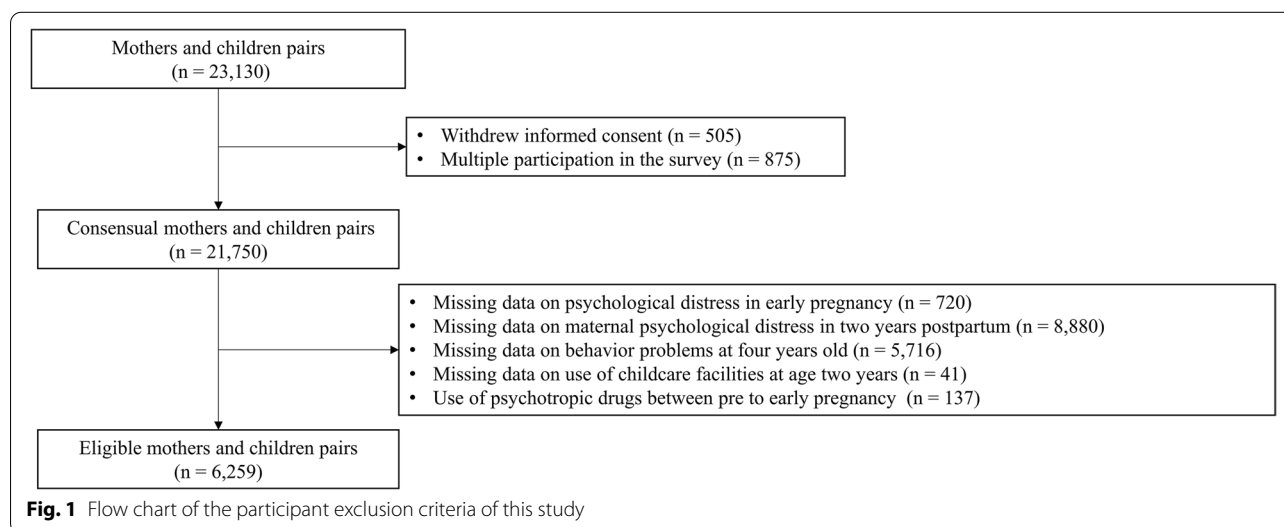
Mothers and children pairs
(n = 23,130)

• Withdrew informed consent (n = 505)
• Multiple participation in the survey (n = 875)

Consensual mothers and children pairs
(n = 21,750)

• Missing data on psychological distress in early pregnancy (n = 720)
• Missing data on maternal psychological distress in two years postpartum (n = 8,880)
• Missing data on behavior problems at four years old (n = 5,716)
• Missing data on use of childcare facilities at age two years (n = 41)
• Use of psychotropic drugs between pre to early pregnancy (n = 137)

Eligible mothers and children pairs
(n = 6,259)

**Fig. 1** Flow chart of the participant exclusion criteria of this study